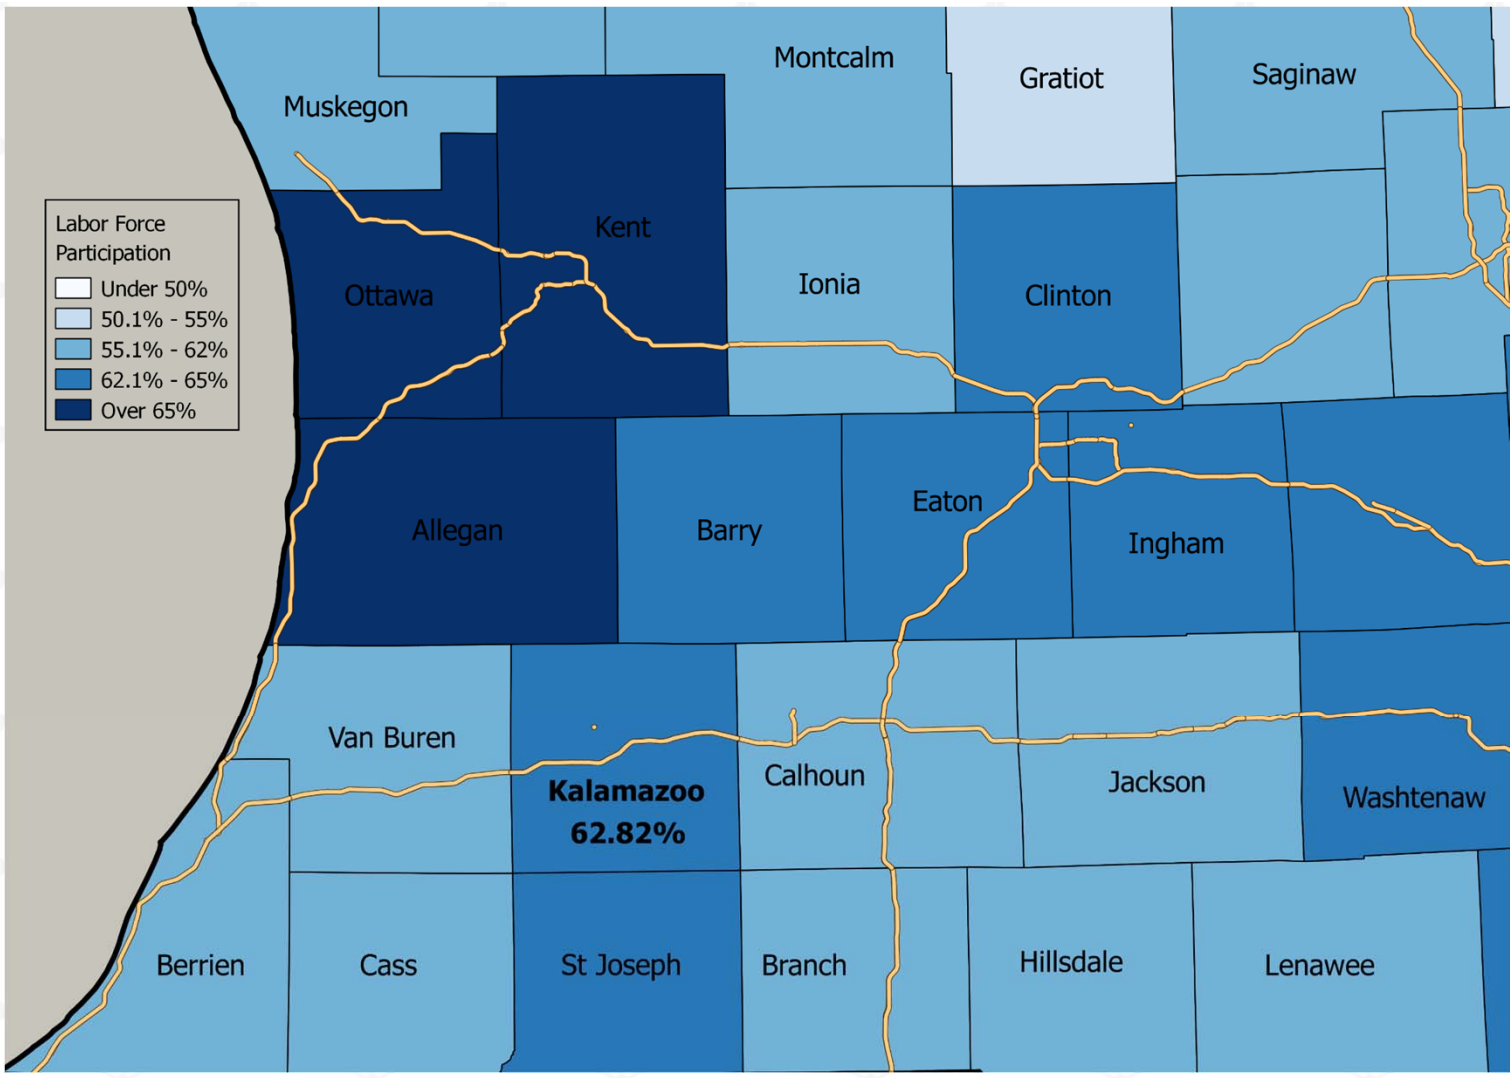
Montcalm
Gratiot
Saginaw
Muskegon
Labor Force Participation
Under 50%
50.1% - 55%
55.1% - 62%
62.1% - 65%
Over 65%
Kent
Ottawa
Ionia
Clinton
Eaton
Allegan
Barry
Ingham
Van Buren
Kalamazoo
62.82%
Calhoun
Jackson
Washtenaw
Berrien
Cass
St Joseph
Branch
Hillsdale
Lenawee